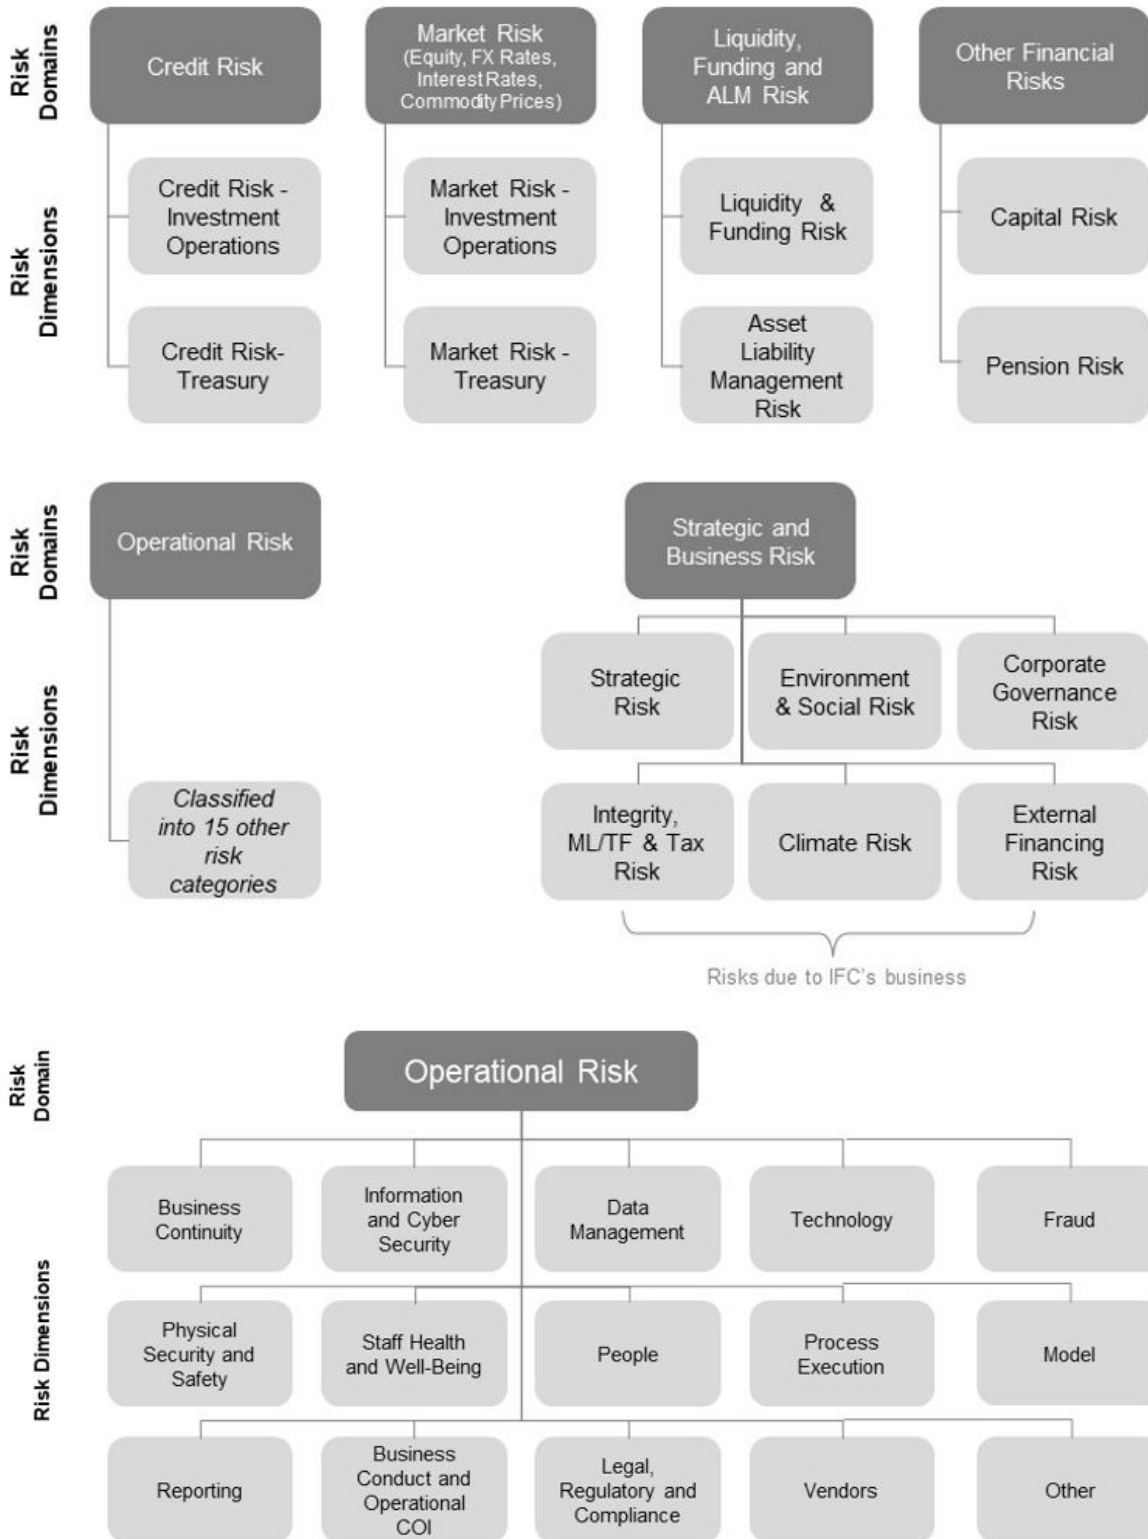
Risk Domains

Credit Risk

Market Risk (Equity, FX Rates, Interest Rates, Commodity Prices)

Liquidity, Funding and ALM Risk

Other Financial Risks

Risk Dimensions

Credit Risk - Investment Operations

Credit Risk- Treasury

Market Risk - Investment Operations

Market Risk - Treasury

Liquidity & Funding Risk

Asset Liability Management Risk

Capital Risk

Pension Risk

Risk Domains

Operational Risk

Strategic and Business Risk

Risk Dimensions

Classified into 15 other risk categories

Strategic Risk

Environment & Social Risk

Corporate Governance Risk

Integrity, ML/TF & Tax Risk

Climate Risk

External Financing Risk

Risks due to IFC's business

Risk Domain

Operational Risk

Risk Dimensions

Business Continuity

Information and Cyber Security

Data Management

Technology

Fraud

Physical Security and Safety

Staff Health and Well-Being

People

Process Execution

Model

Reporting

Business Conduct and Operational COI

Legal, Regulatory and Compliance

Vendors

Other